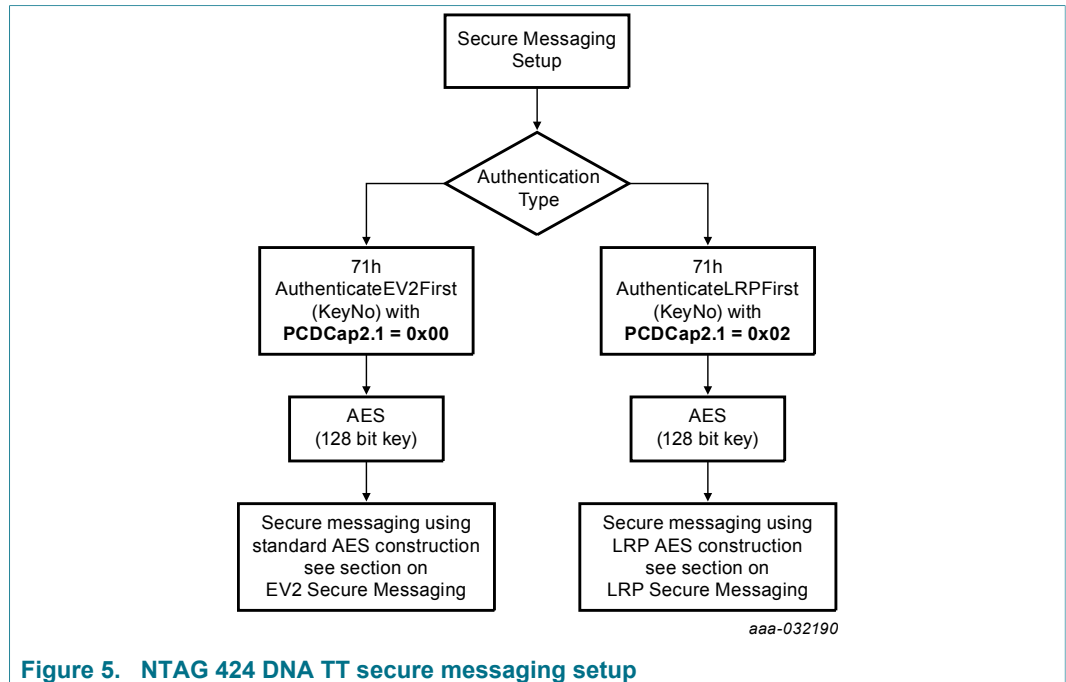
Secure Messaging Setup

Authentication Type

71h AuthenticateEV2First (KeyNo) with **PCDCap2.1 = 0x00**

71h AuthenticateLRPFirst (KeyNo) with **PCDCap2.1 = 0x02**

AES (128 bit key)

AES (128 bit key)

Secure messaging using standard AES construction see section on EV2 Secure Messaging

Secure messaging using LRP AES construction see section on LRP Secure Messaging

aaa-032190

**Figure 5. NTAG 424 DNA TT secure messaging setup**